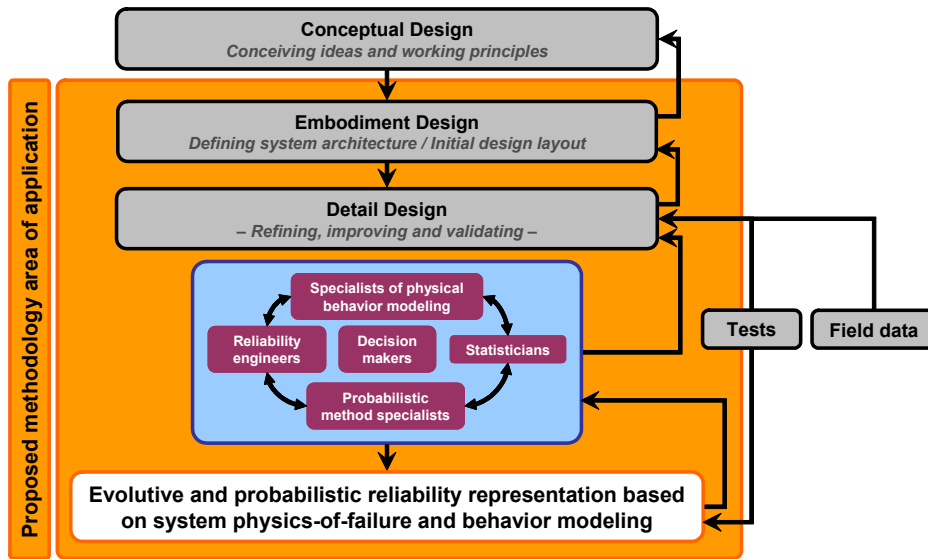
Proposed methodology area of application

Conceptual Design
Conceiving ideas and working principles

Embodiment Design
Defining system architecture / Initial design layout

Detail Design
– Refining, improving and validating –

Specialists of physical behavior modeling

Reliability engineers

Decision makers

Statisticians

Probabilistic method specialists

Tests

Field data

Evolutive and probabilistic reliability representation based on system physics-of-failure and behavior modeling